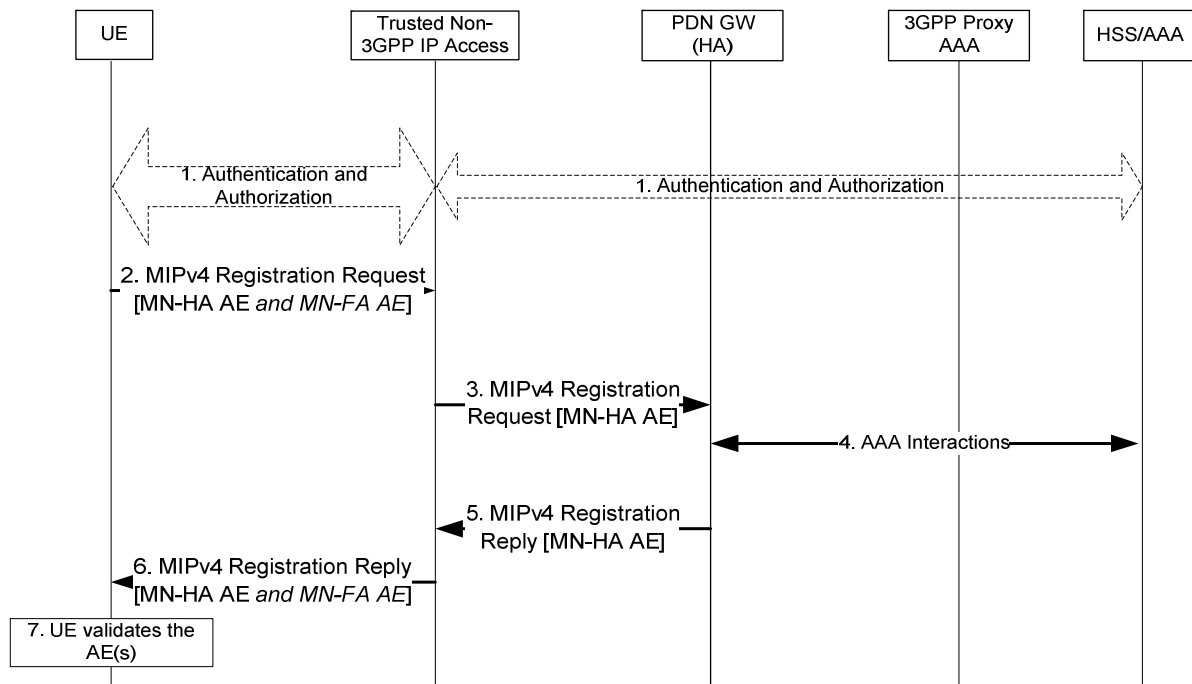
UE

Trusted Non-3GPP IP Access

PDN GW (HA)

3GPP Proxy AAA

HSS/AAA

1. Authentication and Authorization

1. Authentication and Authorization

2. MIPv4 Registration Request [MN-HA AE *and MN-FA AE*]

3. MIPv4 Registration Request [MN-HA AE]

4. AAA Interactions

5. MIPv4 Registration Reply [MN-HA AE]

6. MIPv4 Registration Reply [MN-HA AE *and MN-FA AE*]

7. UE validates the AE(s)